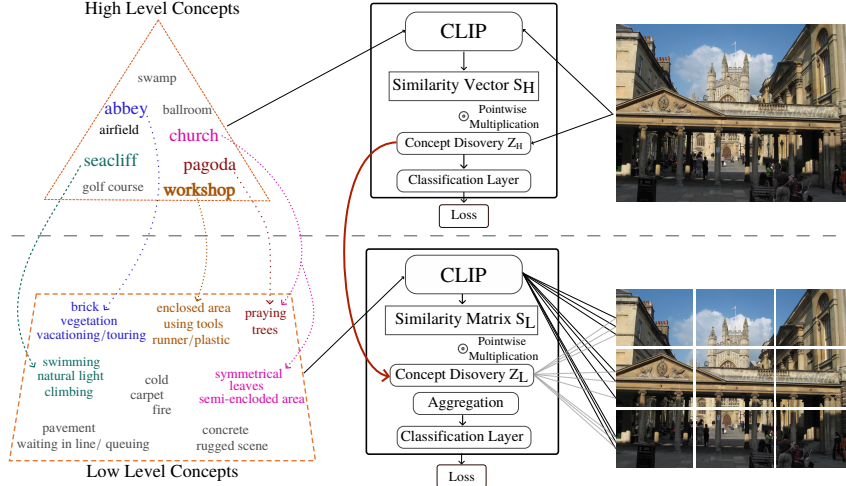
High Level Concepts

swamp
abbey
ballroom
airfield
church
seacliff
pagoda
golf course
workshop

CLIP
Similarity Vector $S_H$
$\odot$ Pointwise Multiplication
Concept Disovery $Z_H$
Classification Layer
Loss

brick
vegetation
vacationing/touring
enclosed area
using tools
runner/plastic
praying
trees
swimming
natural light
climbing
cold
carpet
fire
symmetrical
leaves
semi-encloded area
pavement
waiting in line/ queuing
concrete
rugged scene

Low Level Concepts

CLIP
Similarity Matrix $S_L$
$\odot$ Pointwise Multiplication
Concept Disovery $Z_L$
Aggregation
Classification Layer
Loss